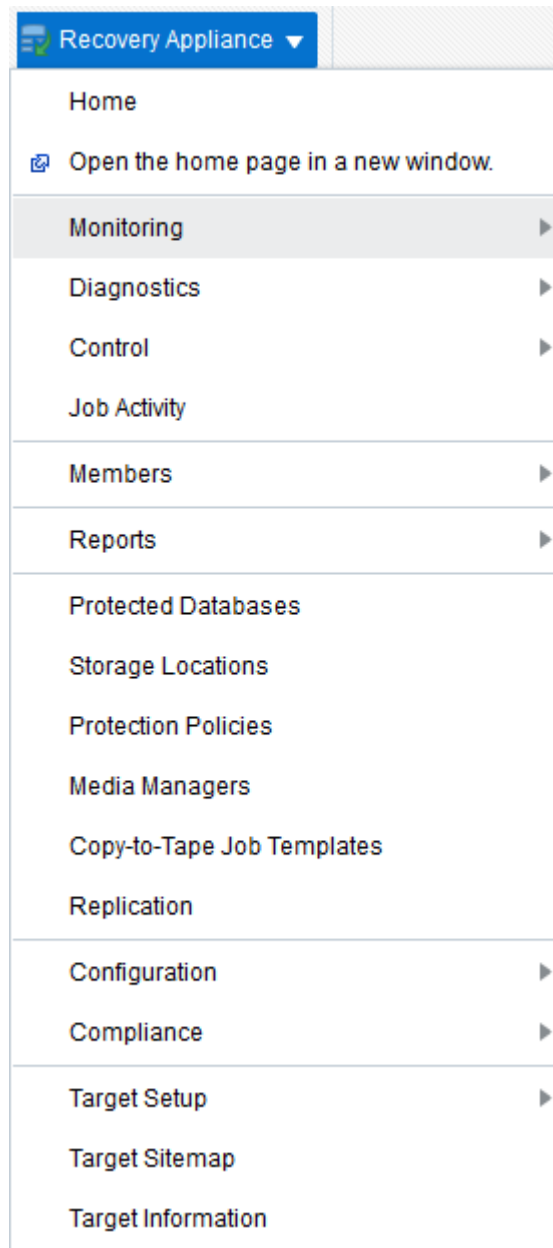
Recovery Appliance

Home

Open the home page in a new window.

Monitoring

Diagnostics

Control

Job Activity

Members

Reports

Protected Databases

Storage Locations

Protection Policies

Media Managers

Copy-to-Tape Job Templates

Replication

Configuration

Compliance

Target Setup

Target Sitemap

Target Information